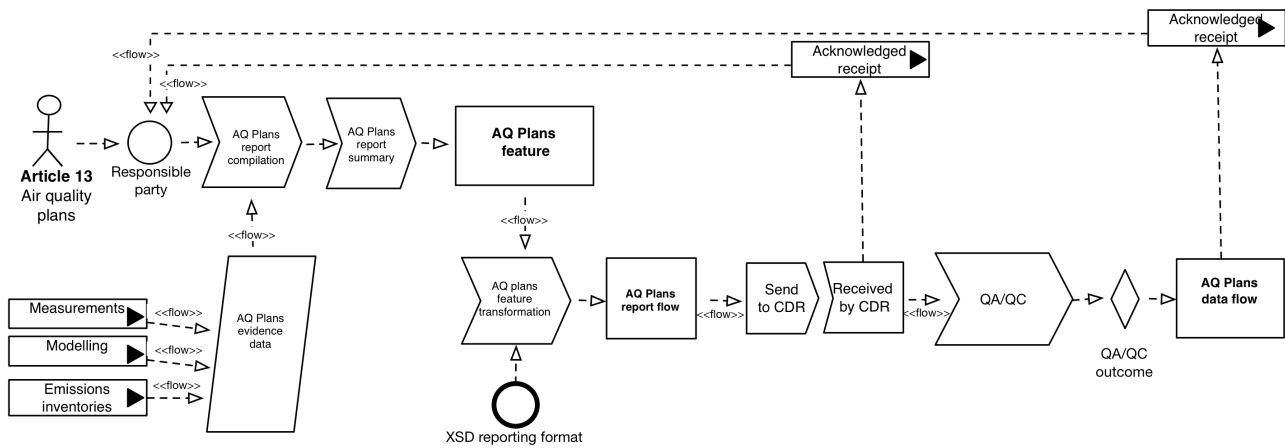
Acknowledged receipt

<<flow>>

Acknowledged receipt

<<flow>>

Article 13
Air quality plans

Responsible party

AQ Plans report compilation

AQ Plans report summary

AQ Plans feature

<<flow>>

<<flow>>

Measurements

<<flow>>

Modelling

<<flow>>

Emissions inventories

<<flow>>

AQ Plans evidence data

AQ plans feature transformation

AQ Plans report flow

<<flow>>

Send to CDR

Received by CDR

<<flow>>

QA/QC

QA/QC outcome

AQ Plans data flow

XSD reporting format